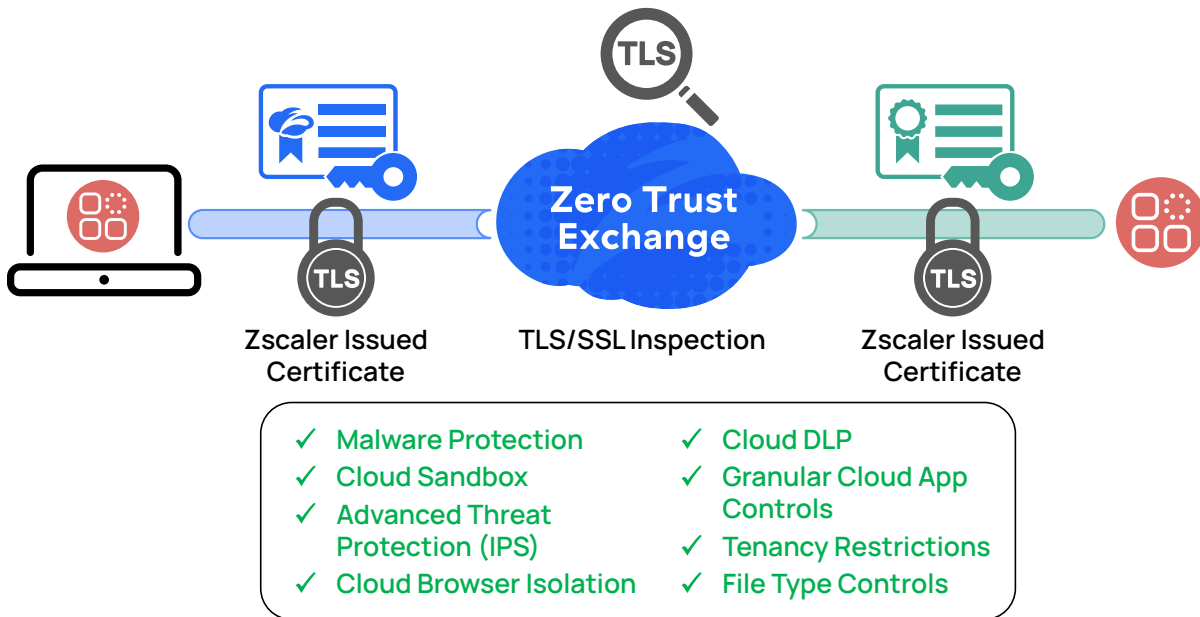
TLS

Zero Trust Exchange

TLS

TLS

Zscaler Issued Certificate

TLS/SSL Inspection

Zscaler Issued Certificate

✓ Malware Protection
✓ Cloud Sandbox
✓ Advanced Threat Protection (IPS)
✓ Cloud Browser Isolation

✓ Cloud DLP
✓ Granular Cloud App Controls
✓ Tenancy Restrictions
✓ File Type Controls